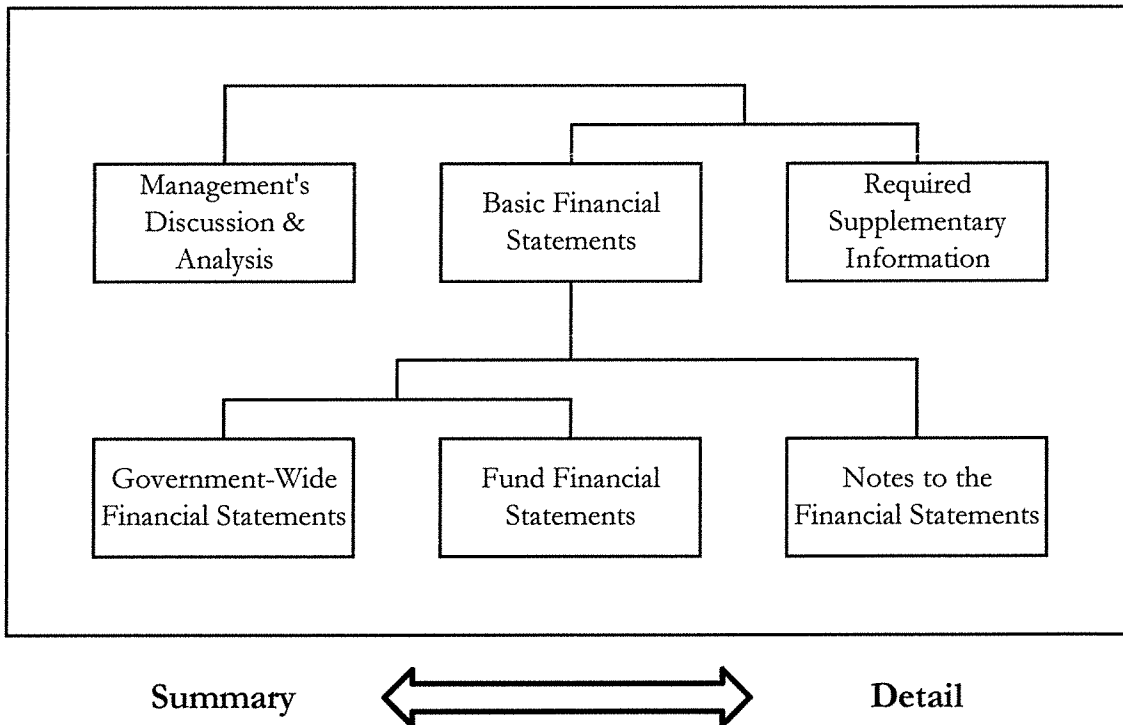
Management's Discussion & Analysis

Basic Financial Statements

Required Supplementary Information

Government-Wide Financial Statements

Fund Financial Statements

Notes to the Financial Statements

Summary

Detail